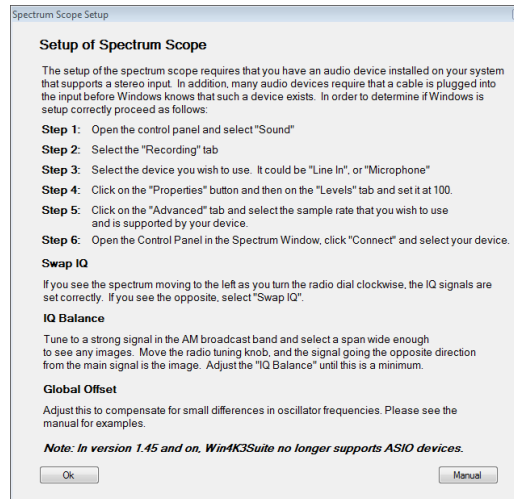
Spectrum Scope Setup

Setup of Spectrum Scope

The setup of the spectrum scope requires that you have an audio device installed on your system that supports a stereo input. In addition, many audio devices require that a cable is plugged into the input before Windows knows that such a device exists. In order to determine if Windows is setup correctly proceed as follows:

Step 1: Open the control panel and select "Sound"

Step 2: Select the "Recording" tab

Step 3: Select the device you wish to use. It could be "Line In", or "Microphone"

Step 4: Click on the "Properties" button and then on the "Levels" tab and set it at 100.

Step 5: Click on the "Advanced" tab and select the sample rate that you wish to use and is supported by your device.

Step 6: Open the Control Panel in the Spectrum Window, click "Connect" and select your device.

Swap IQ

If you see the spectrum moving to the left as you turn the radio dial clockwise, the IQ signals are set correctly. If you see the opposite, select "Swap IQ".

IQ Balance

Tune to a strong signal in the AM broadcast band and select a span wide enough to see any images. Move the radio tuning knob, and the signal going the opposite direction from the main signal is the image. Adjust the "IQ Balance" until this is a minimum.

Global Offset

Adjust this to compensate for small differences in oscillator frequencies. Please see the manual for examples.

Note: In version 1.45 and on, Win4K3Suite no longer supports ASIO devices.

Ok

Manual